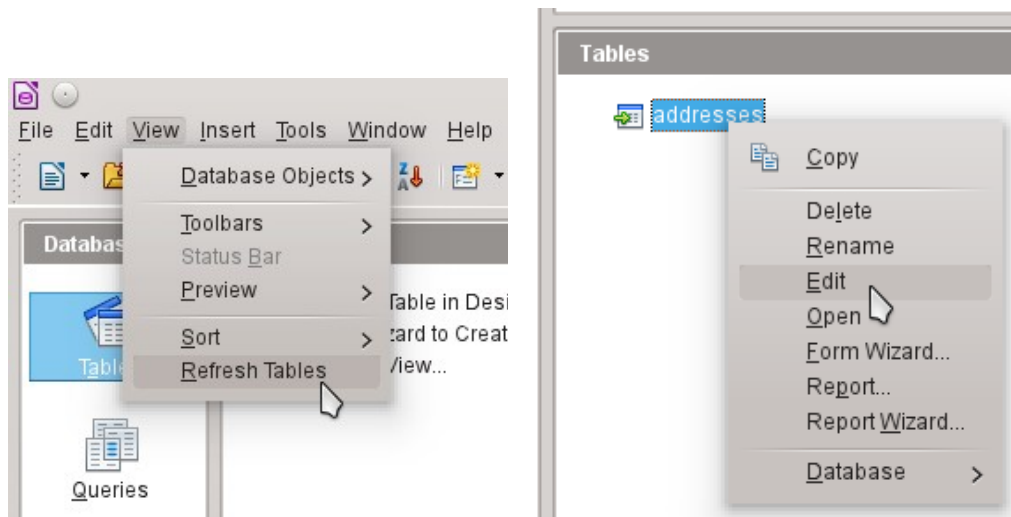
File Edit View Insert Tools Window Help

Databas

Table

Queries

Database Objects >
Toolbars >
Status Bar
Preview >
Sort >
Refresh Tables

Table in Desi
zard to Creat
View...

Tables

addresses

Copy
Delete
Rename
Edit
Open
Form Wizard...
Report...
Report Wizard...
Database >